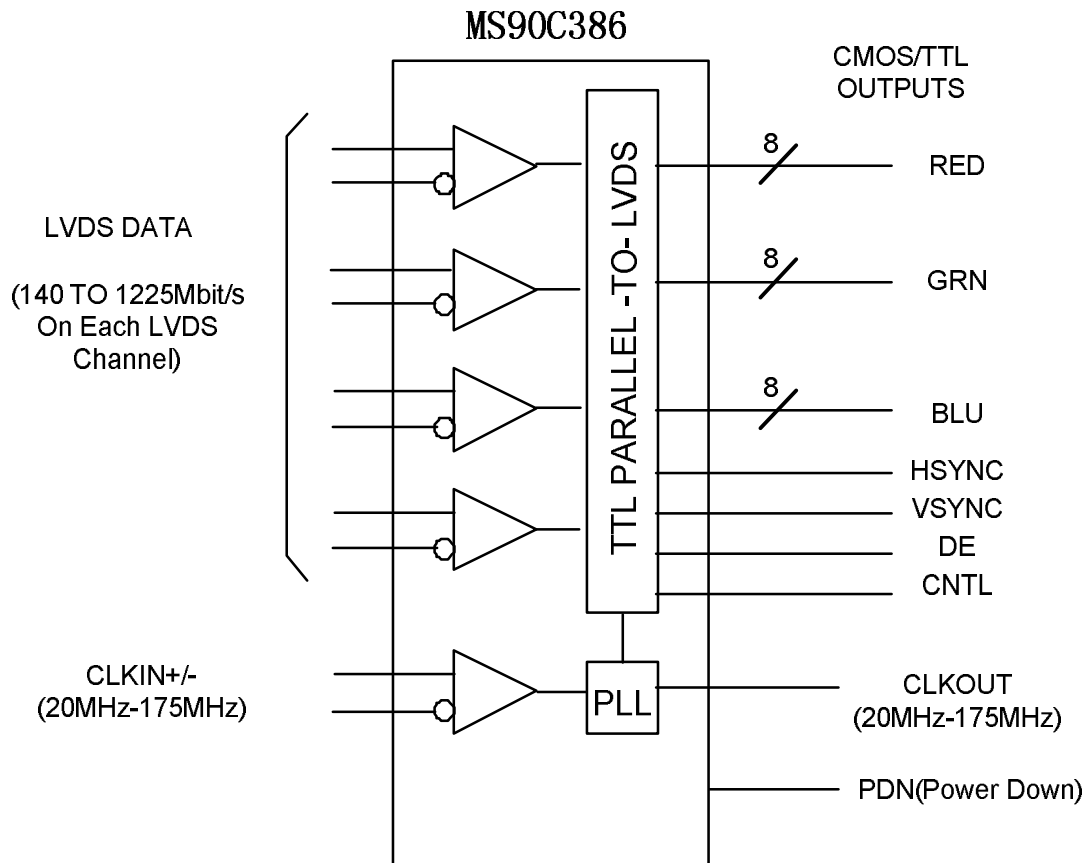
MS90C386

CMOS/TTL OUTPUTS

LVDS DATA

(140 TO 1225Mbit/s On Each LVDS Channel)

TTL PARALLEL -TO- LVDS

8

RED

8

GRN

8

BLU

HSYNC

VSYNC

DE

CNTL

CLKIN+/- (20MHz-175MHz)

PLL

CLKOUT (20MHz-175MHz)

PDN(Power Down)